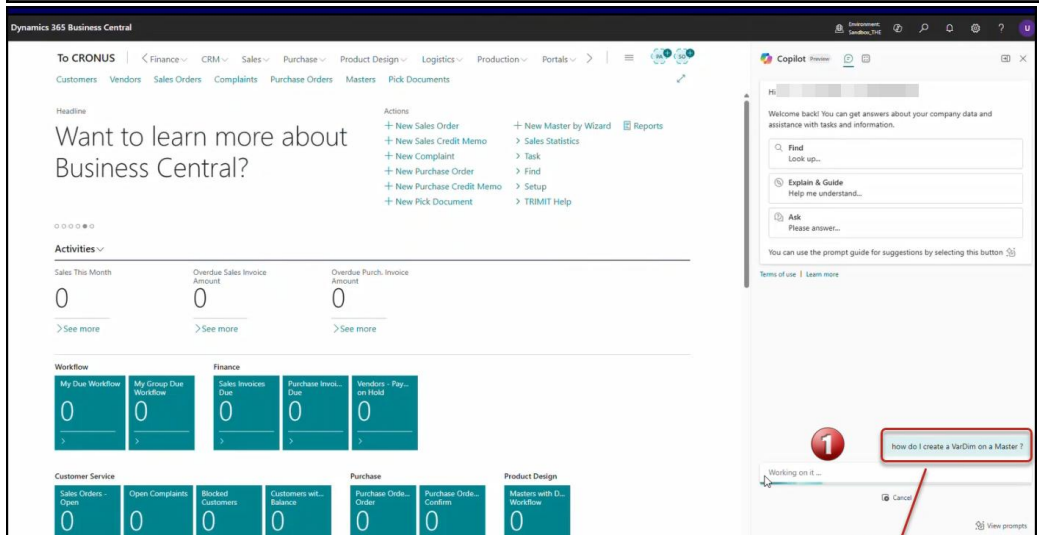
Dynamics 365 Business Central

Environment: Sandbox_THE

To CRONUS | Finance CRM Sales Purchase Product Design Logistics Production Portals

Customers Vendors Sales Orders Complaints Purchase Orders Masters Pick Documents

Headline

Want to learn more about Business Central?

Actions

+ New Sales Order
+ New Sales Credit Memo
+ New Complaint
+ New Purchase Order
+ New Purchase Credit Memo
+ New Pick Document

+ New Master by Wizard
> Sales Statistics
> Task
> Find
> Setup
> TRIMIT Help

Reports

Activities

Sales This Month
0
> See more

Overdue Sales Invoice Amount
0
> See more

Overdue Purch. Invoice Amount
0
> See more

Workflow

My Due Workflow
0

My Group Due Workflow
0

Finance

Sales Invoices Due
0

Purchase Invoi... Due
0

Vendors - Pay... on Hold
0

Customer Service

Sales Orders - Open
0

Open Complaints
0

Blocked Customers
0

Customers wit... Balance
0

Purchase

Purchase Orde... Order
0

Purchase Orde... Confirm
0

Product Design

Masters with D... Workflow
0

Copilot Preview

Hi

Welcome back! You can get answers about your company data and assistance with tasks and information.

Find
Look up...

Explain & Guide
Help me understand...

Ask
Please answer...

You can use the prompt guide for suggestions by selecting this button

Terms of use | Learn more

1

how do I create a VarDim on a Master ?

Working on it ...

Cancel

View prompts